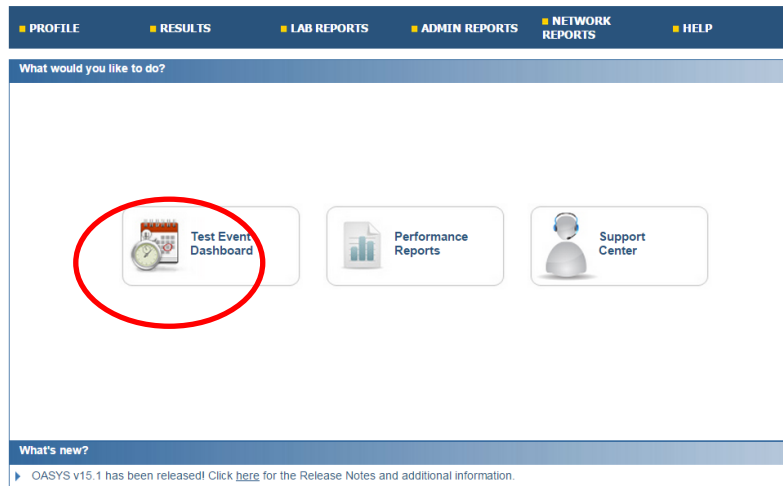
PROFILE RESULTS LAB REPORTS ADMIN REPORTS NETWORK REPORTS HELP

What would you like to do?

Test Event Dashboard

Performance Reports

Support Center

What's new?

OASYS v15.1 has been released! Click here for the Release Notes and additional information.